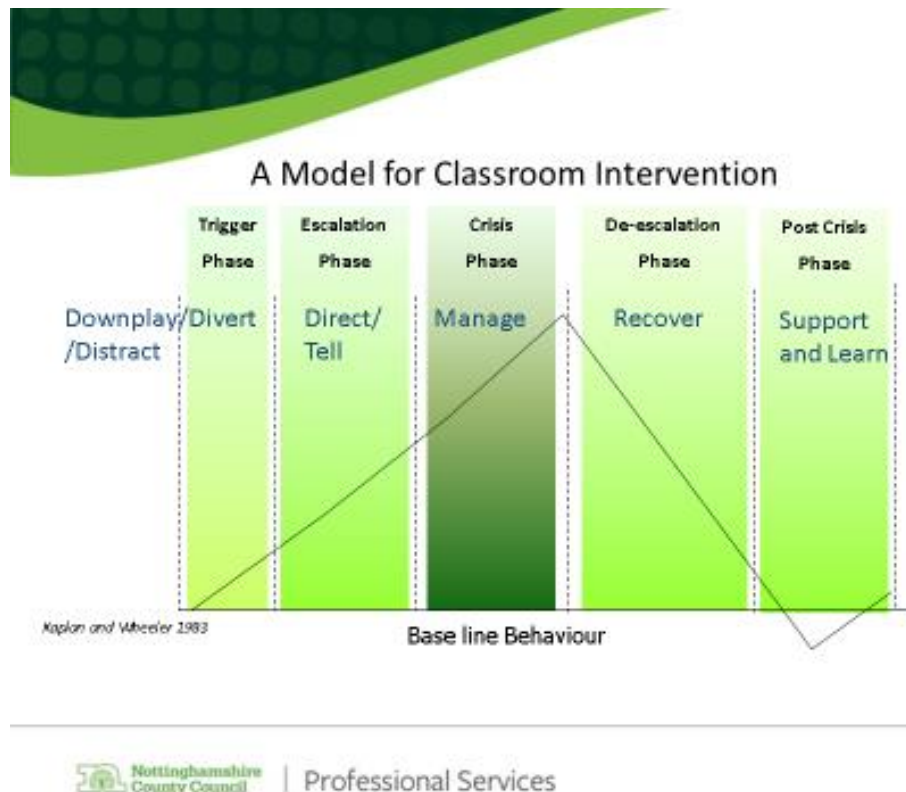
A Model for Classroom Intervention

Trigger Phase

Escalation Phase

Crisis Phase

De-escalation Phase

Post Crisis Phase

Downplay/Divert /Distract

Direct/ Tell

Manage

Recover

Support and Learn

Kaplan and Wheeler 1983

Base line Behaviour

Nottinghamshire County Council | Professional Services